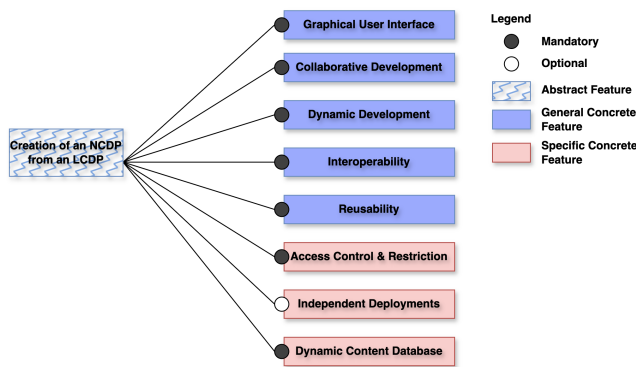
Creation of an NCDP from an LCDP

Graphical User Interface

Collaborative Development

Dynamic Development

Interoperability

Reusability

Access Control & Restriction

Independent Deployments

Dynamic Content Database

Legend

Mandatory

Optional

Abstract Feature

General Concrete Feature

Specific Concrete Feature